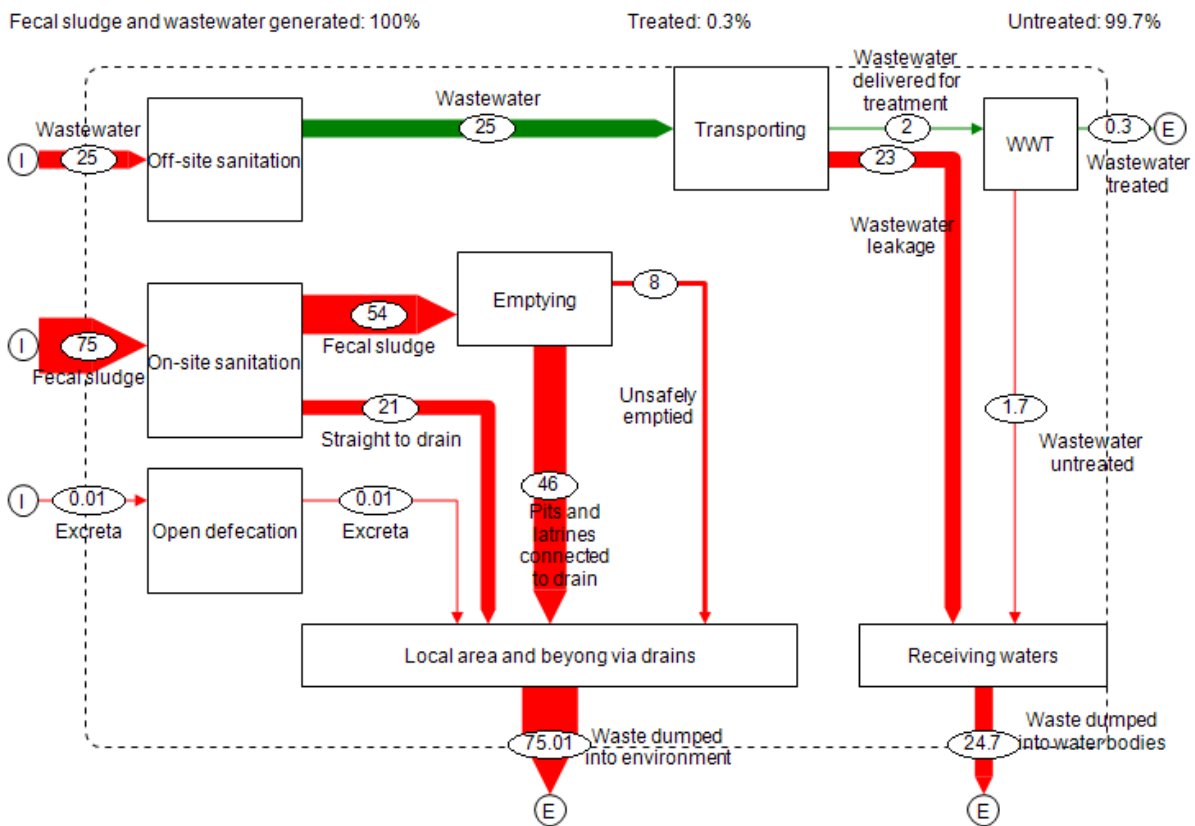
Fecal sludge and wastewater generated: 100%

Treated: 0.3%

Untreated: 99.7%

Wastewater

I

25

Off-site sanitation

Wastewater

25

Transporting

Wastewater delivered for treatment

2

WWT

0.3

E

Wastewater treated

23

Wastewater leakage

I

75

Fecal sludge

On-site sanitation

54

Fecal sludge

Emptying

8

Unsafely emptied

21

Straight to drain

1.7

Wastewater untreated

I

0.01

Excreta

Open defecation

0.01

Excreta

46

Pits and latrines connected to drain

Local area and beyong via drains

Receiving waters

75.01

Waste dumped into environment

E

24.7

Waste dumped into waterbodies

E